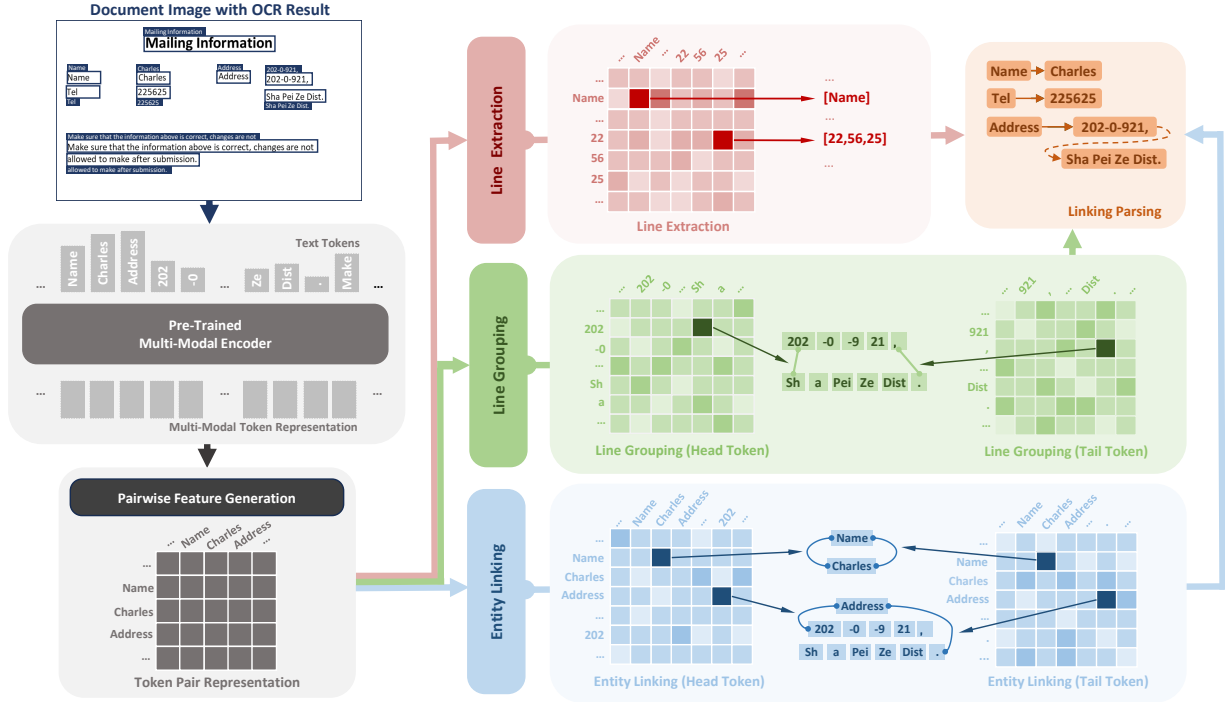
Document Image with OCR Result

Mailing Information
Mailing Information

Name
Name
Tel
Tel
Charles
Charles
225625
225625
Address
Address
202-0-921,
202-0-921,
Sha Pei Ze Dist.
Sha Pei Ze Dist.

Make sure that the information above is correct, changes are not
Make sure that the information above is correct, changes are not allowed to make after submission.
allowed to make after submission.

Text Tokens
... Name Charles Address 202 -0 ... Ze Dist . Make ...

Pre-Trained
Multi-Modal Encoder

... ...
Multi-Modal Token Representation

Pairwise Feature Generation
... Name Charles Address ...
...
Name
Charles
Address
...
Token Pair Representation

Line Extraction

... Name ... 22 56 25 ...
...
Name
...
22
56
25
...
...
[Name]
...
[22,56,25]
...
Line Extraction

Name Charles
Tel 225625
Address 202-0-921,
Sha Pei Ze Dist.
Linking Parsing

Line Grouping

... 202 -0 ... Sh a ...
...
202
-0
...
Sh
a
...
202 -0 -9 21 ,
Sh a Pei Ze Dist .
... 921 , ... Dist . ...
...
921
,
...
Dist
.
...
Line Grouping (Head Token)
Line Grouping (Tail Token)

Entity Linking

... Name Charles Address ... 202 ...
...
Name
Charles
Address
...
202
...
Name
Charles
Address
202 -0 -9 21 ,
Sh a Pei Ze Dist .
... Name Charles Address ... ...
...
Name
Charles
Address
...
.
...
Entity Linking (Head Token)
Entity Linking (Tail Token)